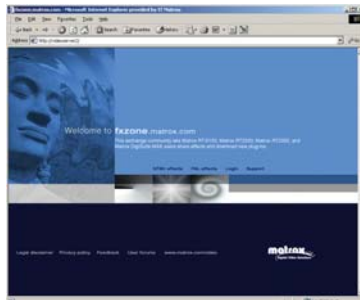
fxzone.matrox.com - Microsoft Internet Explorer provided by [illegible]

File Edit View Favorites Tools Help

Back Search Favorites

Address http://fxzone.matrox.com/

Welcome to fxzone.matrox.com

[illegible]

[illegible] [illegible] Login Support

Legal disclaimer Privacy policy Feedback User forums www.matrox.com/video

matrox